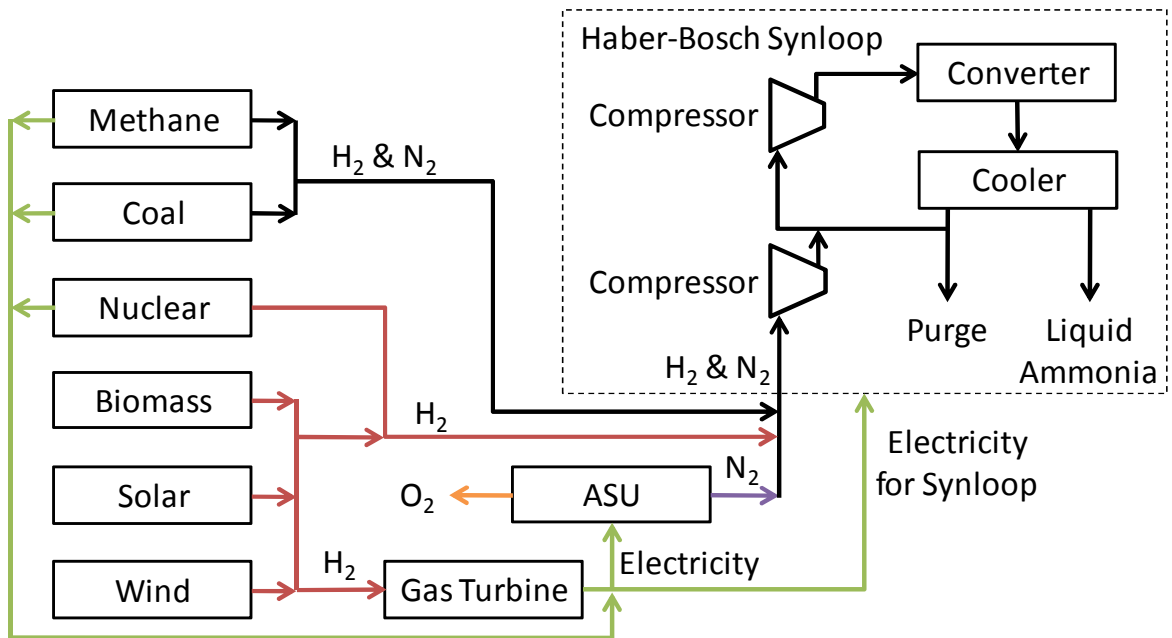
Haber-Bosch Synloop

Converter

Compressor

Cooler

Compressor

Purge

Liquid Ammonia

Methane

Coal

Nuclear

Biomass

Solar

Wind

$H_2$ & $N_2$

$H_2$ & $N_2$

$H_2$

$N_2$

$O_2$

ASU

$H_2$

Gas Turbine

Electricity

Electricity for Synloop